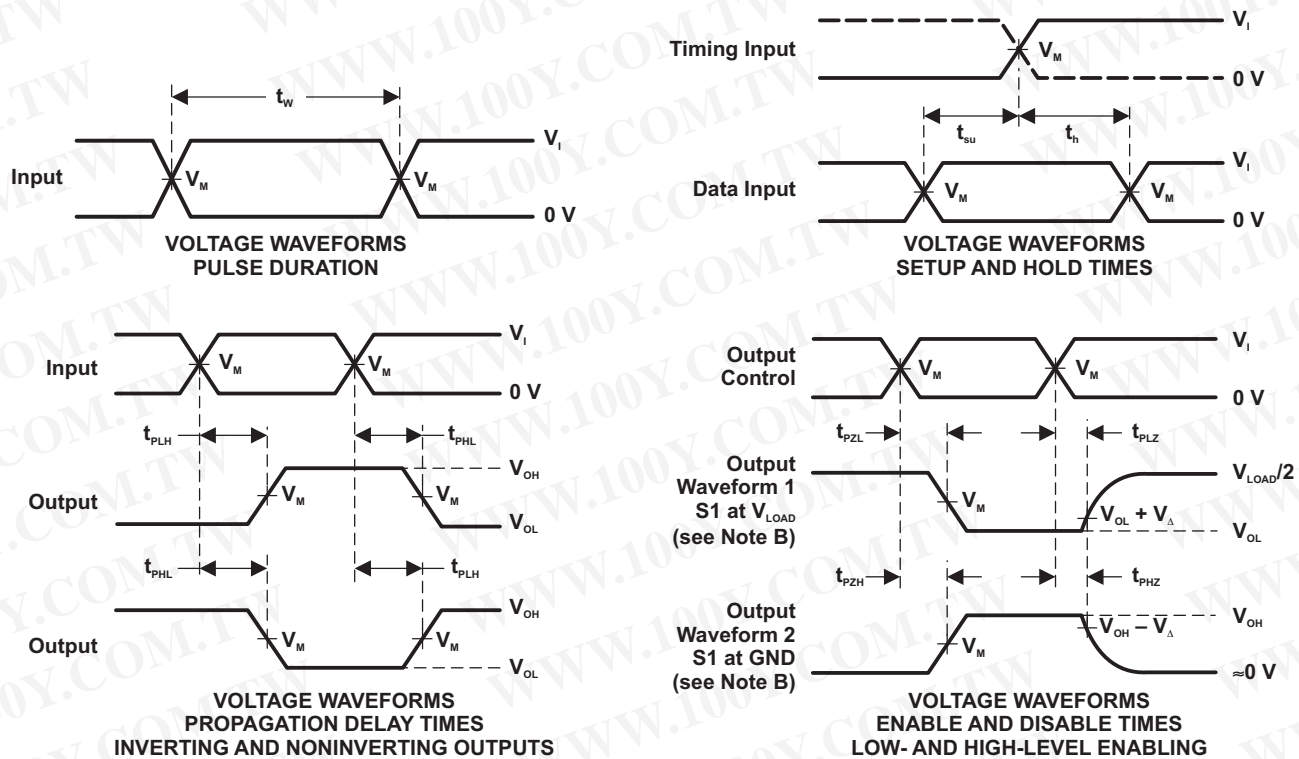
$t_W$

Input $V_M$ $V_M$ $V_I$ 0 V

VOLTAGE WAVEFORMS
PULSE DURATION

Timing Input $V_M$ $V_I$ 0 V

$t_{su}$ $t_h$

Data Input $V_M$ $V_M$ $V_I$ 0 V

VOLTAGE WAVEFORMS
SETUP AND HOLD TIMES

Input $V_M$ $V_M$ $V_I$ 0 V

$t_{PLH}$ $t_{PHL}$

Output $V_M$ $V_M$ $V_{OH}$ $V_{OL}$

$t_{PHL}$ $t_{PLH}$

Output $V_M$ $V_M$ $V_{OH}$ $V_{OL}$

VOLTAGE WAVEFORMS
PROPAGATION DELAY TIMES
INVERTING AND NONINVERTING OUTPUTS

Output Control $V_M$ $V_M$ $V_I$ 0 V

$t_{PZL}$ $t_{PLZ}$

Output Waveform 1 S1 at $V_{LOAD}$ (see Note B) $V_M$ $V_{OL} + V_{\Delta}$ $V_{LOAD}/2$ $V_{OL}$

$t_{PZH}$ $t_{PHZ}$

Output Waveform 2 S1 at GND (see Note B) $V_M$ $V_{OH} - V_{\Delta}$ $V_{OH}$ ≈0 V

VOLTAGE WAVEFORMS
ENABLE AND DISABLE TIMES
LOW- AND HIGH-LEVEL ENABLING

WWW.100Y.COM.TW